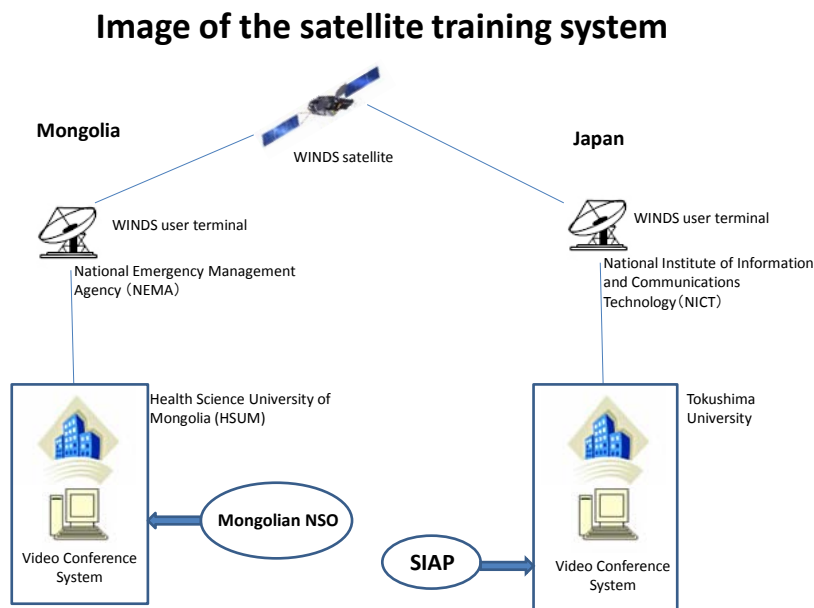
Image of the satellite training system

Mongolia

WINDS satellite

Japan

WINDS user terminal

National Emergency Management Agency（NEMA）

WINDS user terminal

National Institute of Information and Communications Technology（NICT）

Health Science University of Mongolia (HSUM)

Video Conference System

Mongolian NSO

Tokushima University

SIAP

Video Conference System